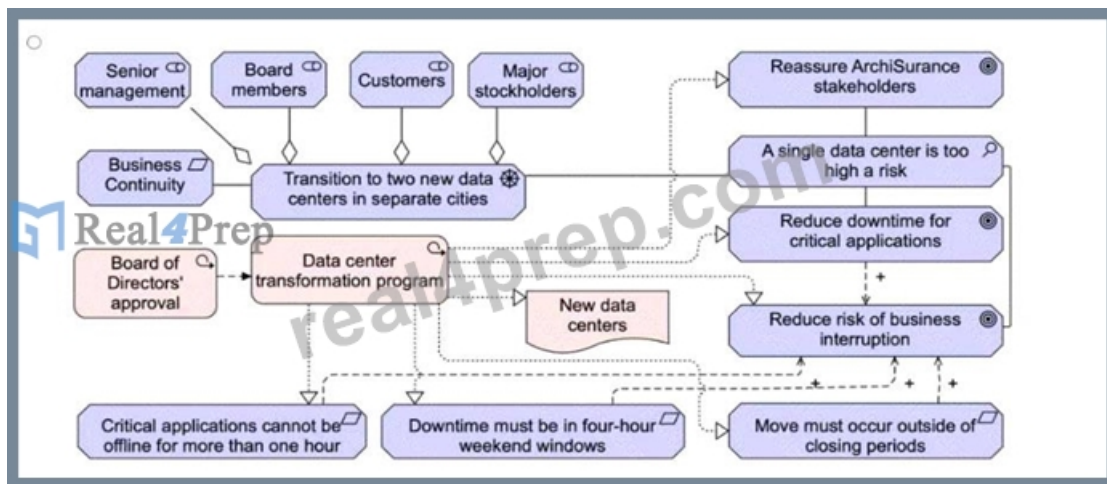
Senior management

Board members

Customers

Major stockholders

Reassure ArchiSurance stakeholders

Business Continuity

Transition to two new data centers in separate cities

A single data center is too high a risk

Real4Prep

Data center transformation program

Reduce downtime for critical applications

Board of Directors' approval

+

New data centers

Reduce risk of business interruption

real4prep.com

+

+

+

Critical applications cannot be offline for more than one hour

Downtime must be in four-hour weekend windows

Move must occur outside of closing periods